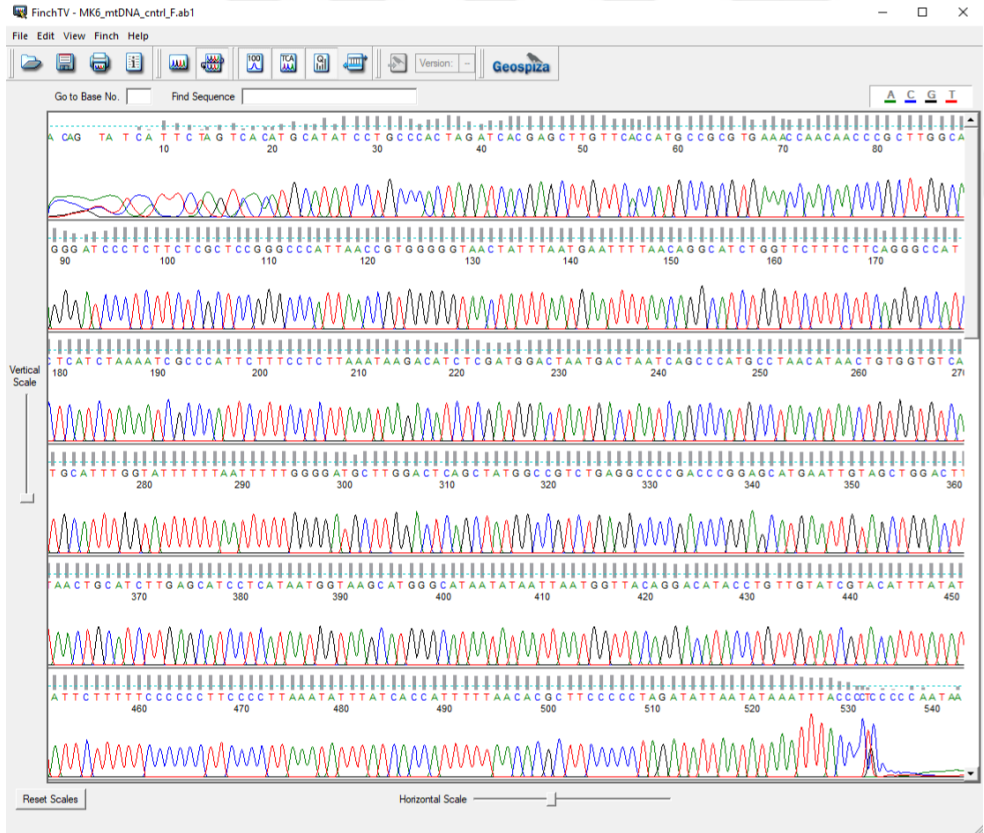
FinchTV - MK6_mtDNA_cntrl_F.ab1

File Edit View Finch Help

Version: Geospiza

Go to Base No. Find Sequence

A C G T

A CAG TA T CA T T C TA G T CA CA T G CA T A T C C T G C C C A C T A G A T C A C G A G C T T G T T C A C C A T G C C G C G T G A A A C C A A C A A C C C G C T T G G C A
10 20 30 40 50 60 70 80

G G G A T C C C T C T T C T C G C T C C G G G C C C A T T A A C C G T G G G G G T A A C T A T T T A A T G A A T T T T A A C A G G C A T C T G G T T C T T T C T T C A G G G C C A T
90 100 110 120 130 140 150 160 170

C T C A T C T A A A A T C G C C C A T T C T T T C C T C T T A A A T A A G A C A T C T C G A T G G A C T A A T G A C T A A T C A G C C C A T G C C T A A C A T A A C T G T G G T G T C A
180 190 200 210 220 230 240 250 260 27

T G C A T T T G G T A T T T T T T A A T T T T T G G G G A T G C T T G G A C T C A G C T A T G G C C G T C T G A G G C C C C G A C C C G G A G C A T G A A T T G T A G C T G G A C T T
280 290 300 310 320 330 340 350 360

T A A C T G C A T C T T G A G C A T C C T C A T A A T G G T A A G C A T G G G C A T A A T A T A A T T A A T G G T T A C A G G A C A T A C C T G T T G T A T C G T A C A T T T A T A T
370 380 390 400 410 420 430 440 450

A T T C T T T T T C C C C C C T T C C C C T T A A A T A T T T A T C A C C A T T T T T A A C A C G C T T C C C C C T A G A T A T T A A T A T A A A T T T A C C C T C C C C A A T A A
460 470 480 490 500 510 520 530 540

Vertical Scale

Reset Scales

Horizontal Scale